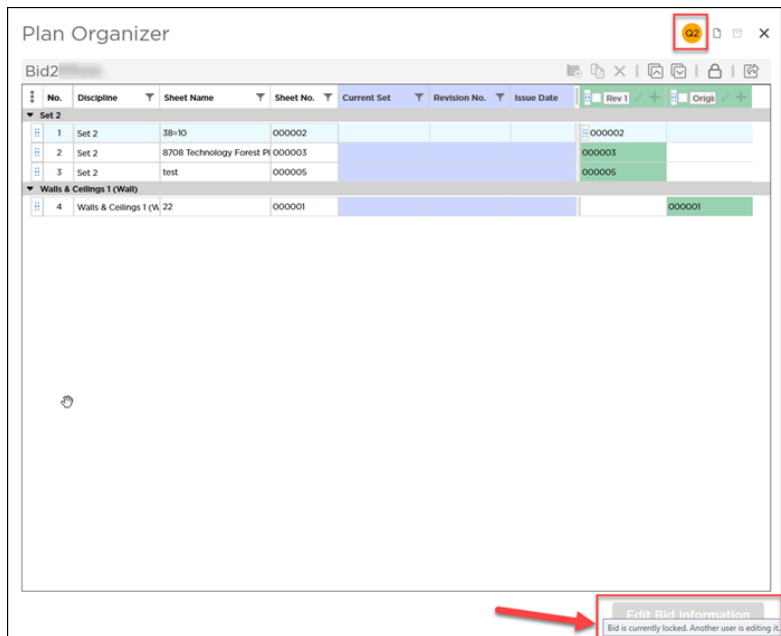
Plan Organizer

Q2

Bid2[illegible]

| No. | Discipline | Sheet Name | Sheet No. | Current Set | Revision No. | Issue Date | Rev 1 | Origi |
|---|---|---|---|---|---|---|---|---|
| Set 2 | | | | | | | | |
| 1 | Set 2 | 38=10 | 000002 | | | | 000002 | |
| 2 | Set 2 | 8708 Technology Forest Pl | 000003 | | | | 000003 | |
| 3 | Set 2 | test | 000005 | | | | 000005 | |
| Walls & Ceilings 1 (Wall) | | | | | | | | |
| 4 | Walls & Ceilings 1 (W | 22 | 000001 | | | | | 000001 |

Edit Bid Information

Bid is currently locked. Another user is editing it.